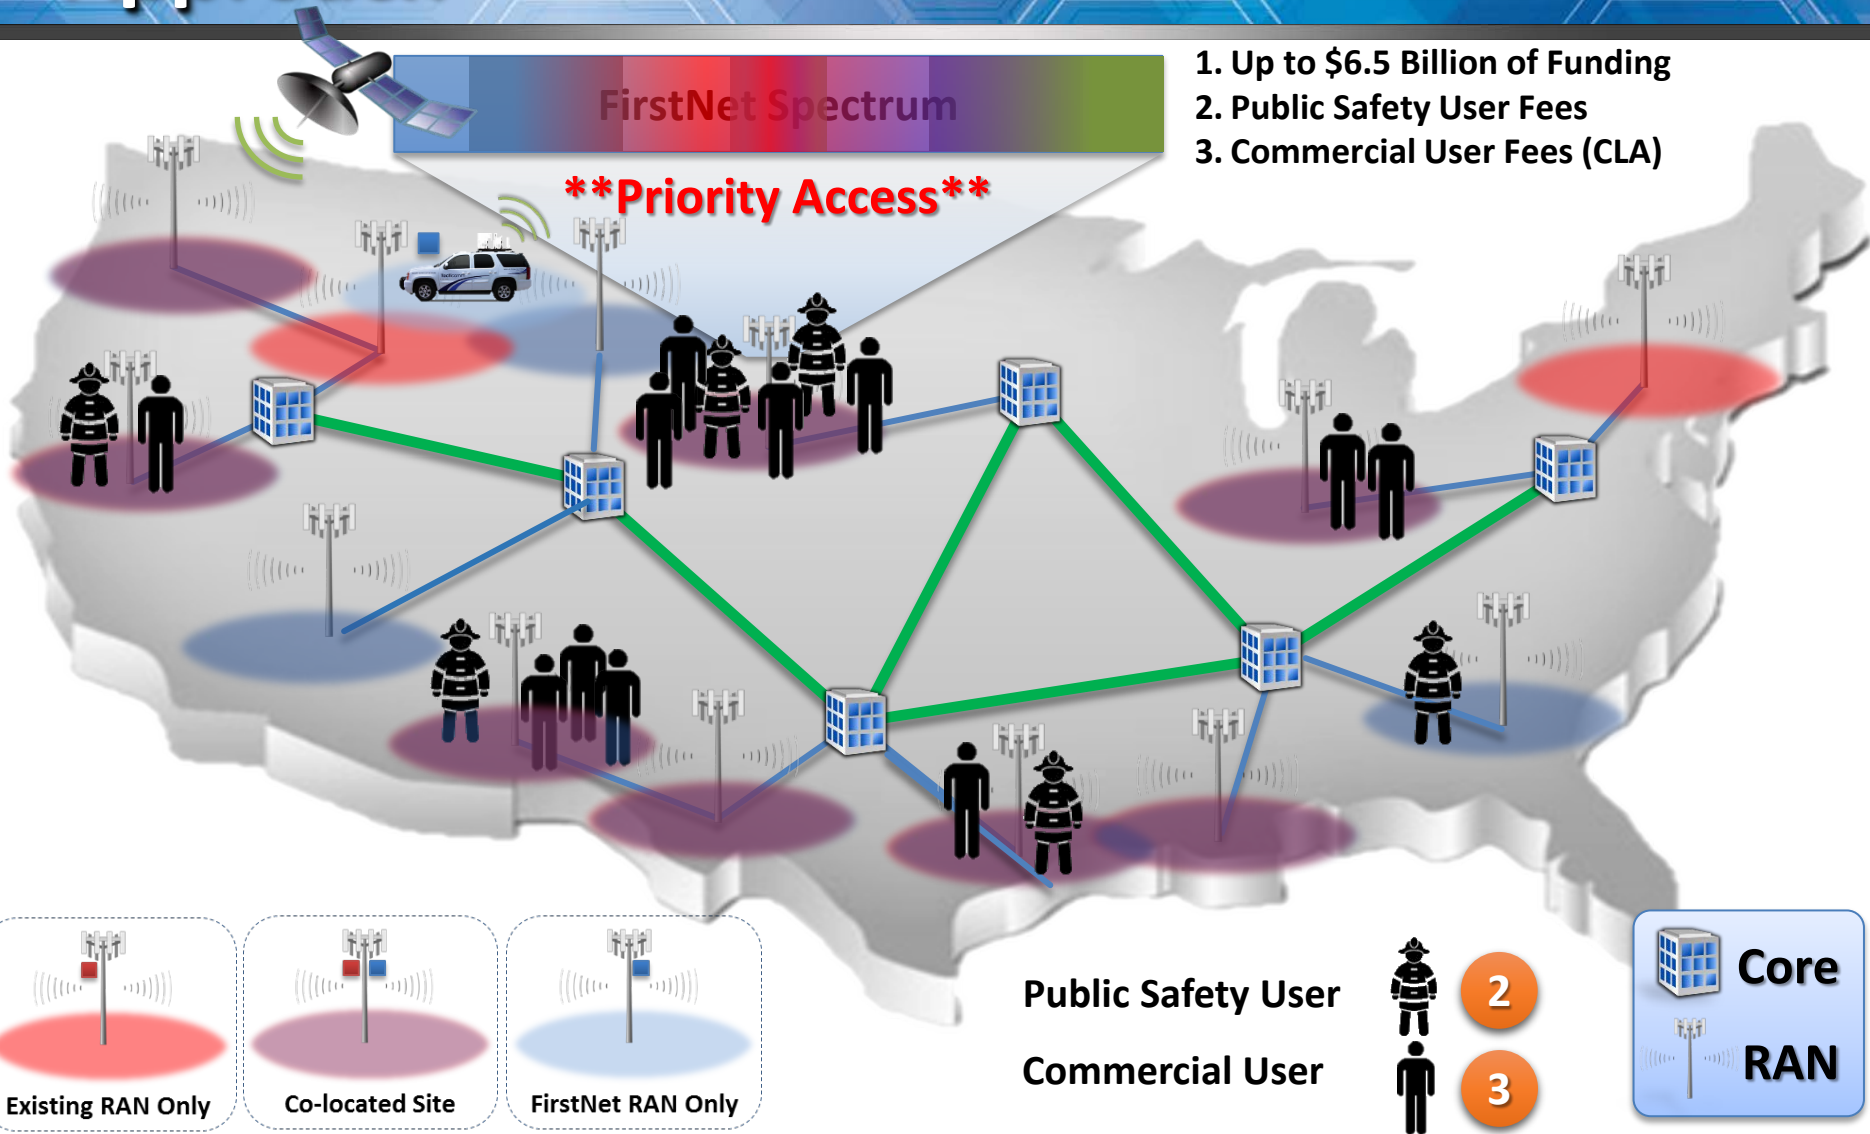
FirstNet Spectrum

1. Up to \$6.5 Billion of Funding
2. Public Safety User Fees
3. Commercial User Fees (CLA)

**Priority Access**

Existing RAN Only

Co-located Site

FirstNet RAN Only

Public Safety User 2

Commercial User 3

Core

RAN